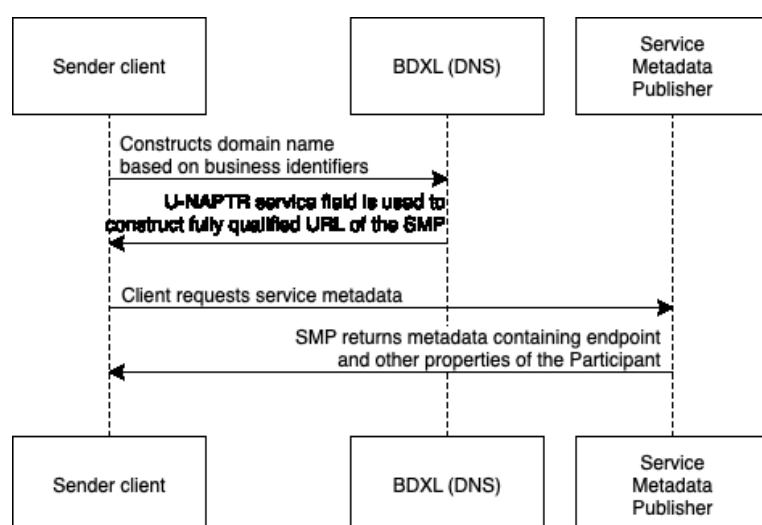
Sender client

BDXL (DNS)

Service Metadata Publisher

Constructs domain name based on business identifiers

U-NAPTR service field is used to construct fully qualified URL of the SMP

Client requests service metadata

SMP returns metadata containing endpoint and other properties of the Participant

Sender client

BDXL (DNS)

Service Metadata Publisher